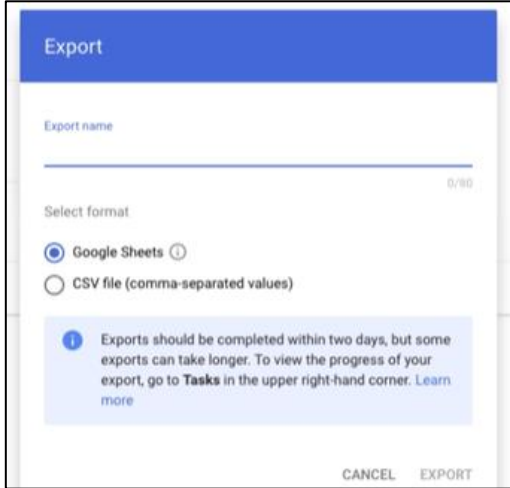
Export

Export name

0/90

Select format

Google Sheets

CSV file (comma-separated values)

Exports should be completed within two days, but some exports can take longer. To view the progress of your export, go to **Tasks** in the upper right-hand corner. Learn more

CANCEL EXPORT